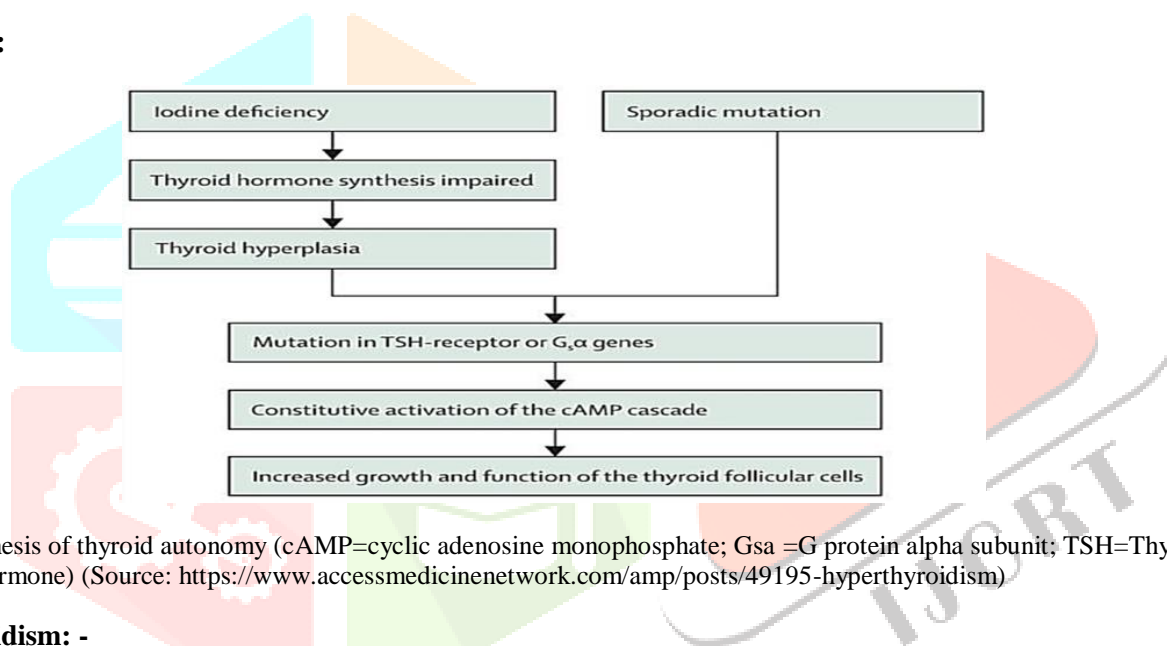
:

Iodine deficiency

Sporadic mutation

Thyroid hormone synthesis impaired

Thyroid hyperplasia

Mutation in TSH-receptor or $G_s\alpha$ genes

Constitutive activation of the cAMP cascade

Increased growth and function of the thyroid follicular cells

esis of thyroid autonomy (cAMP=cyclic adenosine monophosphate; Gsa =G protein alpha subunit; TSH=Thy rmone) (Source: https://www.accessmedicinenetwork.com/amp/posts/49195-hyperthyroidism)

dism: -

IJCRT